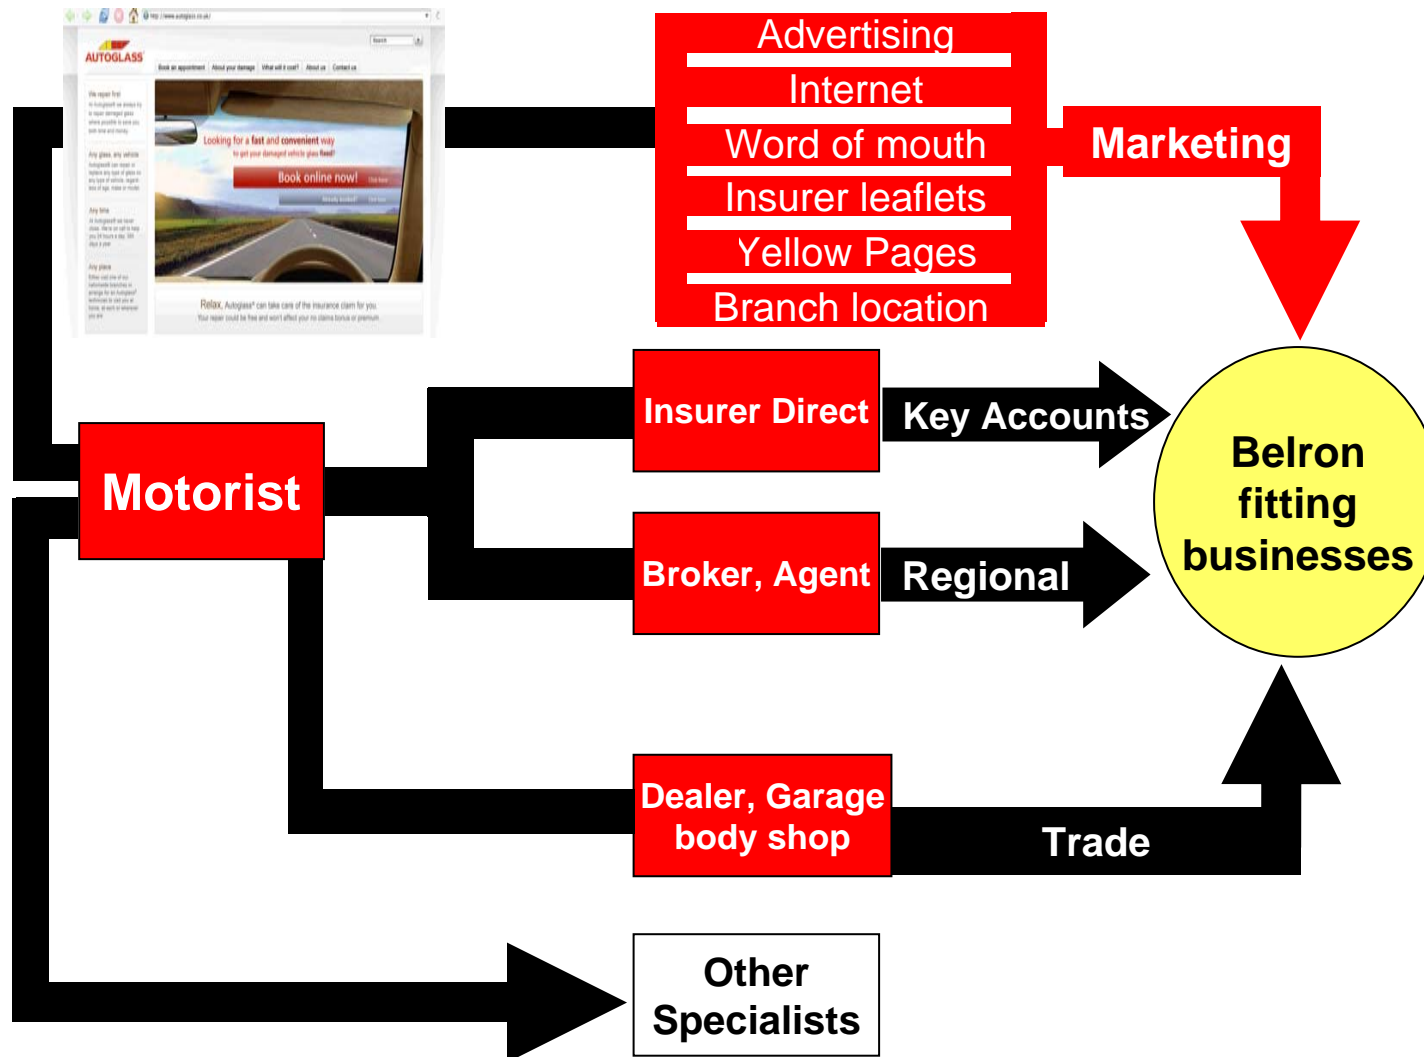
AUTOGLASS

Looking for a fast and convenient way to get your damaged vehicle glass fixed?

Book online now!

Relax. Autoglass® can take care of the insurance claim for you.

Advertising
Internet
Word of mouth
Insurer leaflets
Yellow Pages
Branch location

Marketing

Motorist

Insurer Direct

Key Accounts

Broker, Agent

Regional

Belron fitting businesses

Dealer, Garage body shop

Trade

Other Specialists